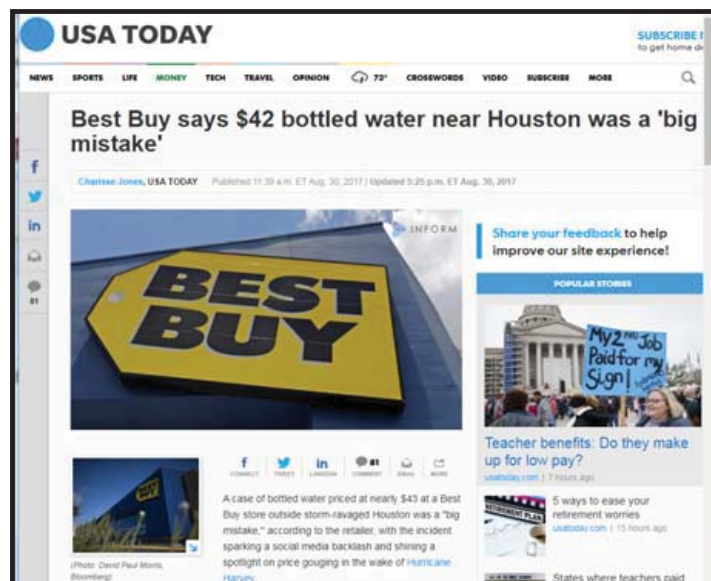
USA TODAY

SUBSCRIBE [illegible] to get home d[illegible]

NEWS SPORTS LIFE MONEY TECH TRAVEL OPINION 72° CROSSWORDS VIDEO SUBSCRIBE MORE

Best Buy says $42 bottled water near Houston was a 'big mistake'

Charisse Jones, USA TODAY Published 11:39 a.m. ET Aug. 30, 2017 | Updated 5:25 p.m. ET Aug. 30, 2017

f
in
81

INFORM

BEST BUY

Share your feedback to help improve our site experience!

POPULAR STORIES

My 2nd Job Paid for my Sign!

Teacher benefits: Do they make up for low pay?

usatoday.com | 7 hours ago

CONNECT TWEET LINKEDIN COMMENT EMAIL MORE

81

(Photo: David Paul Morris, Bloomberg)

A case of bottled water priced at nearly $43 at a Best Buy store outside storm-ravaged Houston was a "big mistake," according to the retailer, with the incident sparking a social media backlash and shining a spotlight on price gouging in the wake of Hurricane Harvey.

RETIREMENT PLAN

5 ways to ease your retirement worries

usatoday.com | 15 hours ago

States where teachers paid